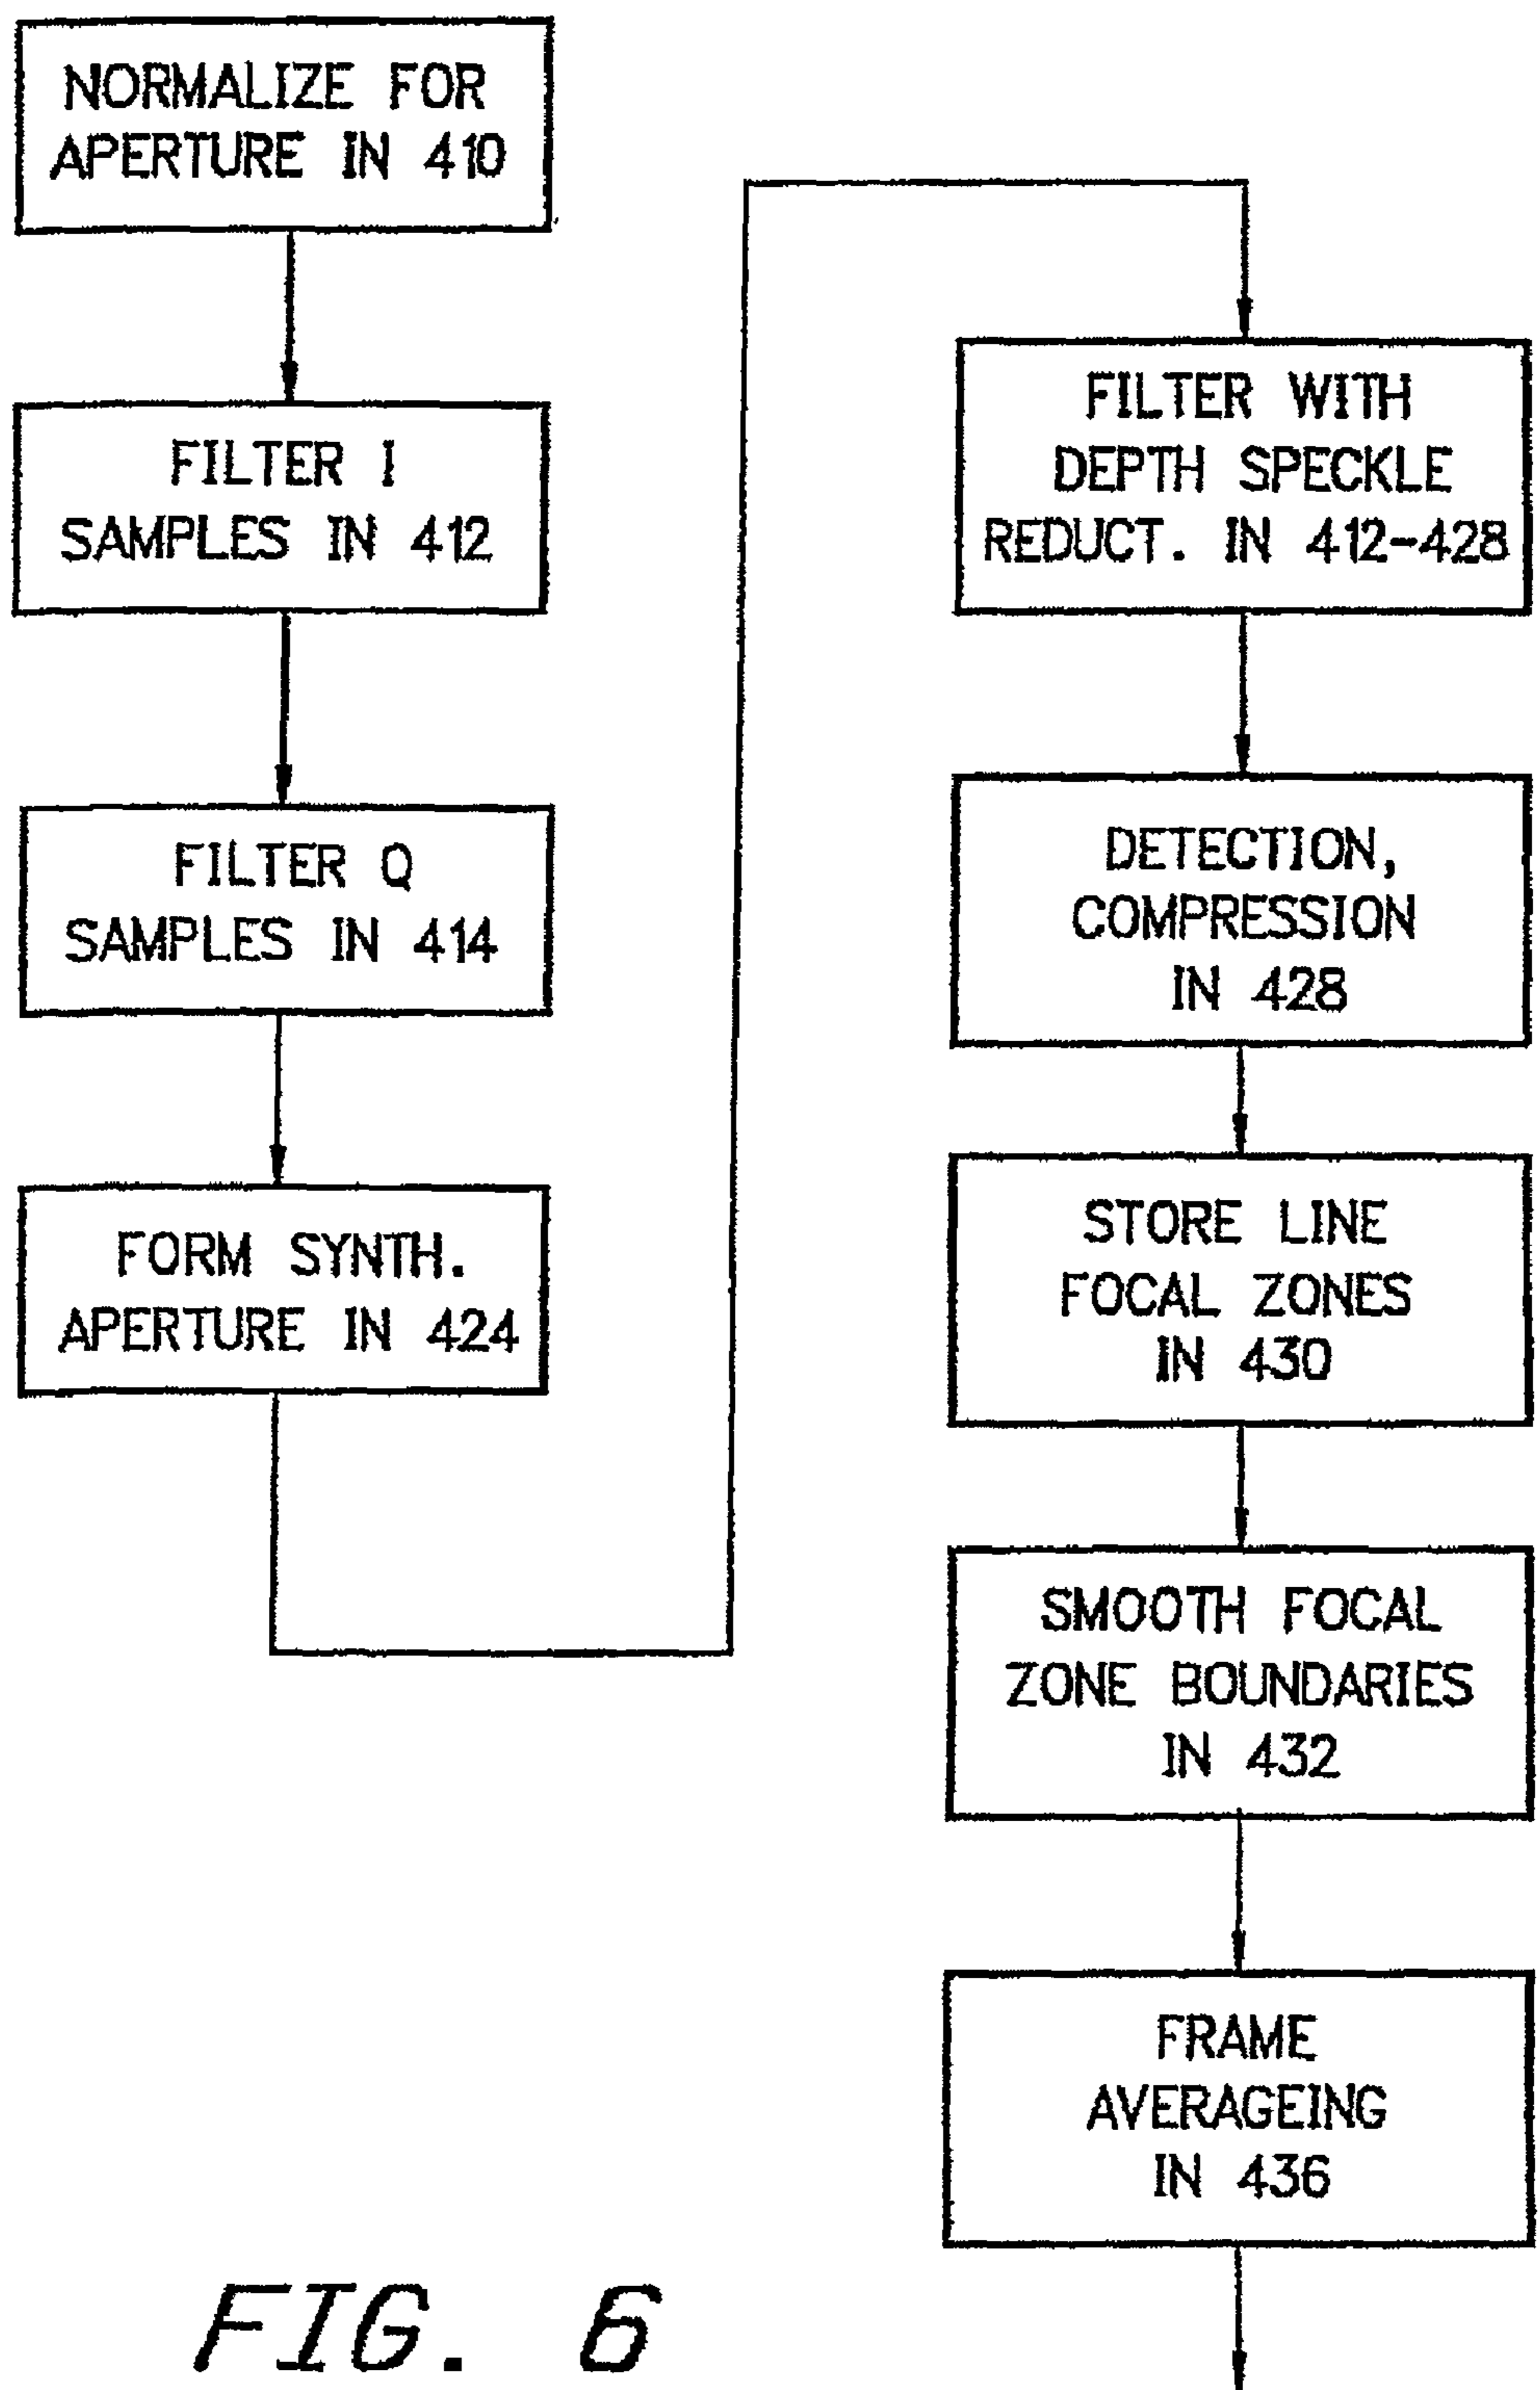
NORMALIZE FOR APERTURE IN 410

FILTER I SAMPLES IN 412

FILTER Q SAMPLES IN 414

FORM SYNTH. APERTURE IN 424

FILTER WITH DEPTH SPECKLE REDUCT. IN 412-428

DETECTION, COMPRESSION IN 428

STORE LINE FOCAL ZONES IN 430

SMOOTH FOCAL ZONE BOUNDARIES IN 432

FRAME AVERAGEING IN 436

FIG. 6